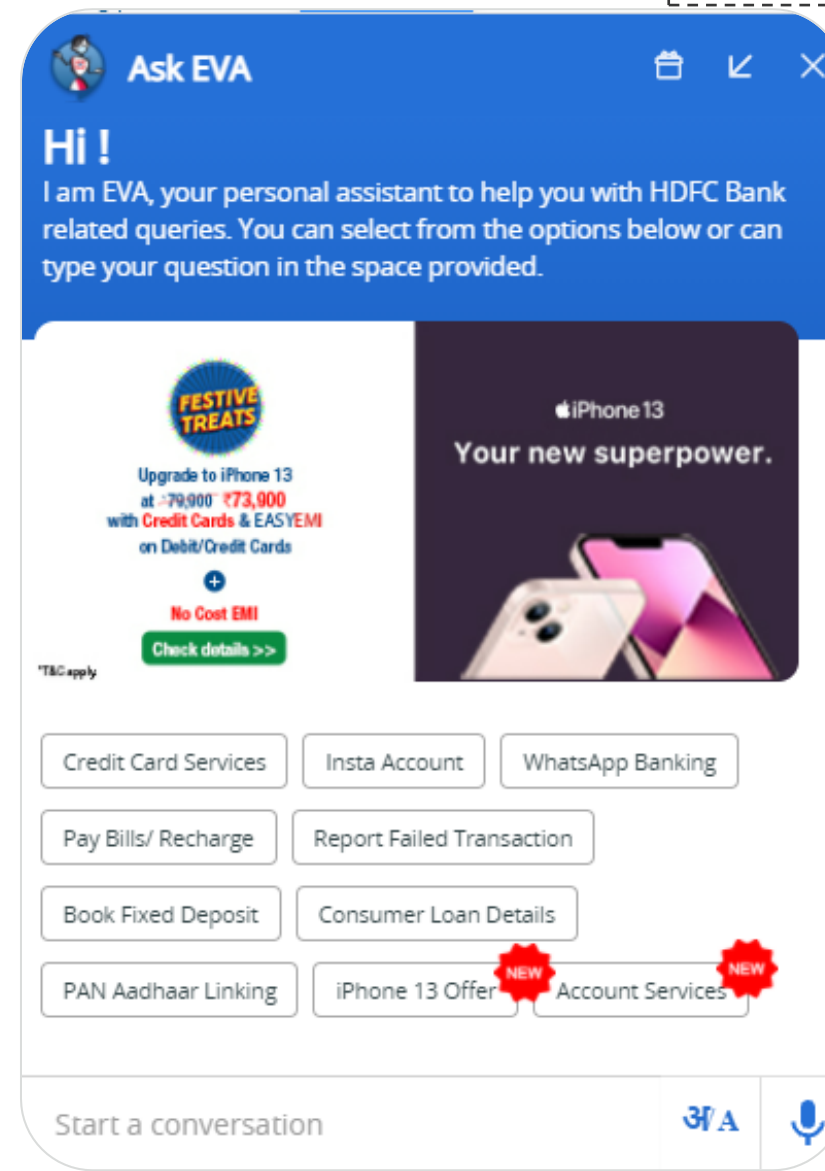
Ask EVA

Hi !

I am EVA, your personal assistant to help you with HDFC Bank related queries. You can select from the options below or can type your question in the space provided.

FESTIVE TREATS

Upgrade to iPhone 13 at ₹79,900 ₹73,900 with Credit Cards & EASYEMI on Debit/Credit Cards

+

No Cost EMI

Check details >>

*T&C apply

iPhone 13

Your new superpower.

Credit Card Services
Insta Account
WhatsApp Banking
Pay Bills/ Recharge
Report Failed Transaction
Book Fixed Deposit
Consumer Loan Details
PAN Aadhaar Linking
iPhone 13 Offer NEW
Account Services NEW

Start a conversation

अ/A